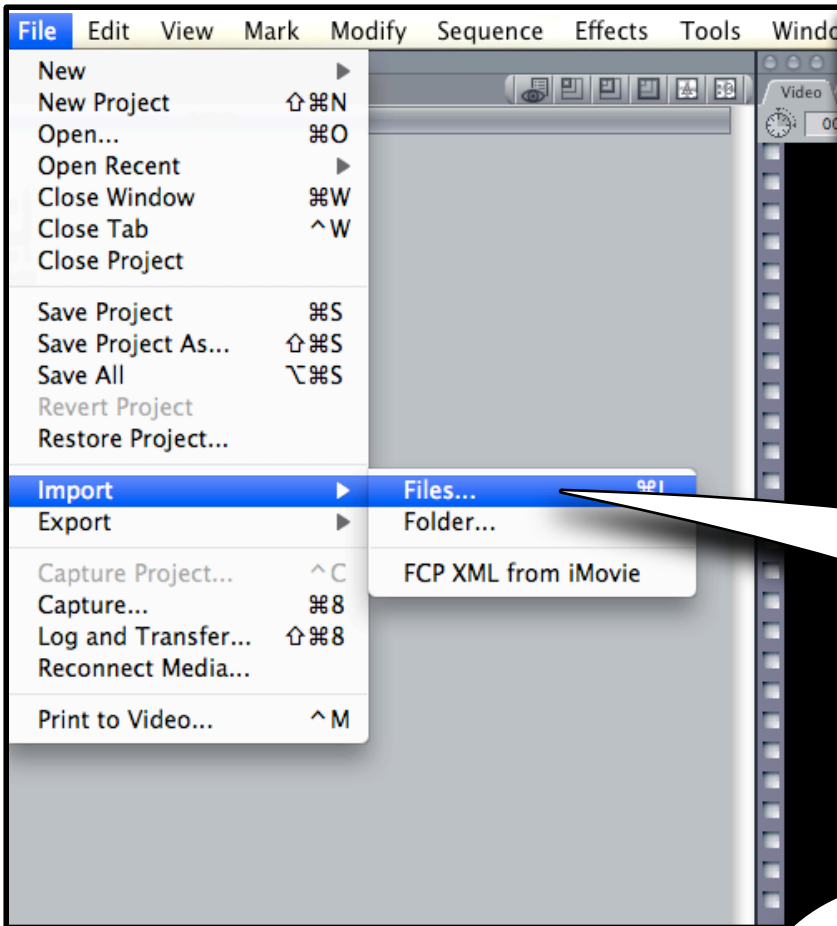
File Edit View Mark Modify Sequence Effects Tools Windo

New
New Project ⇧⌘N
Open... ⌘O
Open Recent
Close Window ⌘W
Close Tab ^W
Close Project

Save Project ⌘S
Save Project As... ⇧⌘S
Save All ⌥⌘S
Revert Project
Restore Project...

Import
Export

Capture Project... ^C
Capture... ⌘8
Log and Transfer... ⇧⌘8
Reconnect Media...

Print to Video... ^M

Files... ⌘I
Folder...

FCP XML from iMovie

Video
00